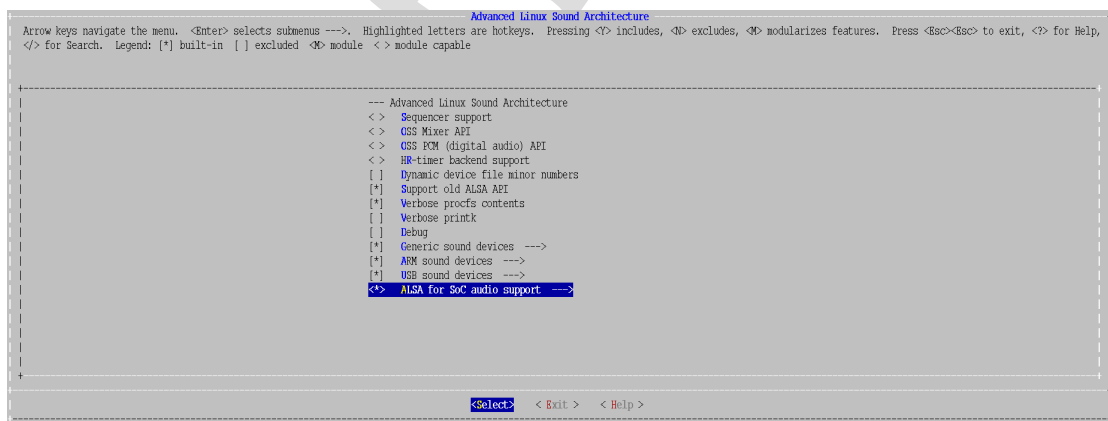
Advanced Linux Sound Architecture

Arrow keys navigate the menu. <Enter> selects submenus --->. Highlighted letters are hotkeys. Pressing <Y> includes, <N> excludes, <M> modularizes features. Press <Esc><Esc> to exit, <?> for Help, </> for Search. Legend: [*] built-in [ ] excluded <M> module < > module capable

--- Advanced Linux Sound Architecture
< > Sequencer support
< > OSS Mixer API
< > OSS PCM (digital audio) API
< > HR-timer backend support
[ ] Dynamic device file minor numbers
[*] Support old ALSA API
[*] Verbose procfs contents
[ ] Verbose printk
[ ] Debug
[*] Generic sound devices --->
[*] ARM sound devices --->
[*] USB sound devices --->
<*> ALSA for SoC audio support --->

<Select> < Exit > < Help >